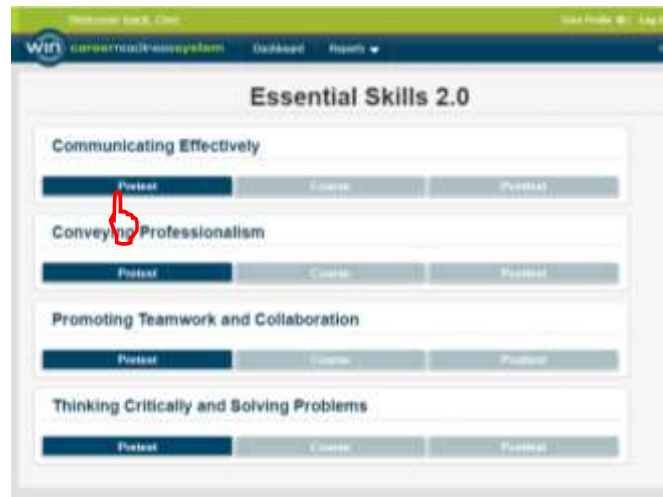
Welcome back, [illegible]

User Profile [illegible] Log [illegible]

win careerreadinesssystem Dashboard Reports

Essential Skills 2.0

Communicating Effectively

Pretest Course Posttest

Conveying Professionalism

Pretest Course Posttest

Promoting Teamwork and Collaboration

Pretest Course Posttest

Thinking Critically and Solving Problems

Pretest Course Posttest